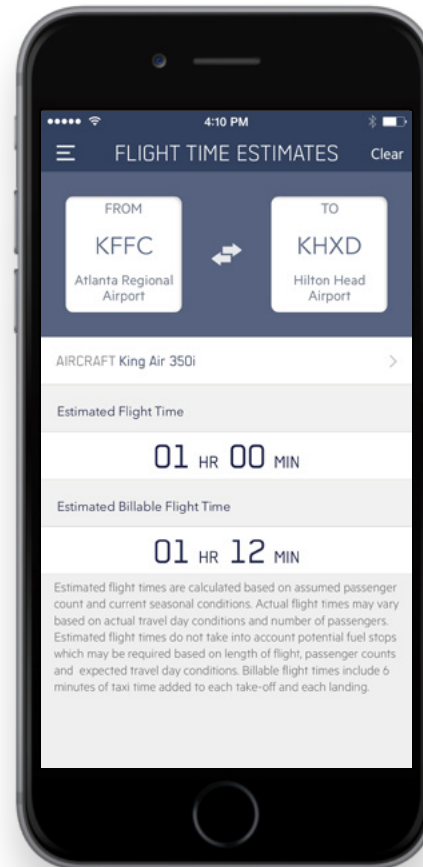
4:10 PM

FLIGHT TIME ESTIMATES Clear

FROM
KFFC
Atlanta Regional Airport

TO
KHXD
Hilton Head Airport

AIRCRAFT King Air 350i

Estimated Flight Time

01 HR 00 MIN

Estimated Billable Flight Time

01 HR 12 MIN

Estimated flight times are calculated based on assumed passenger count and current seasonal conditions. Actual flight times may vary based on actual travel day conditions and number of passengers. Estimated flight times do not take into account potential fuel stops which may be required based on length of flight, passenger counts and expected travel day conditions. Billable flight times include 6 minutes of taxi time added to each take-off and each landing.